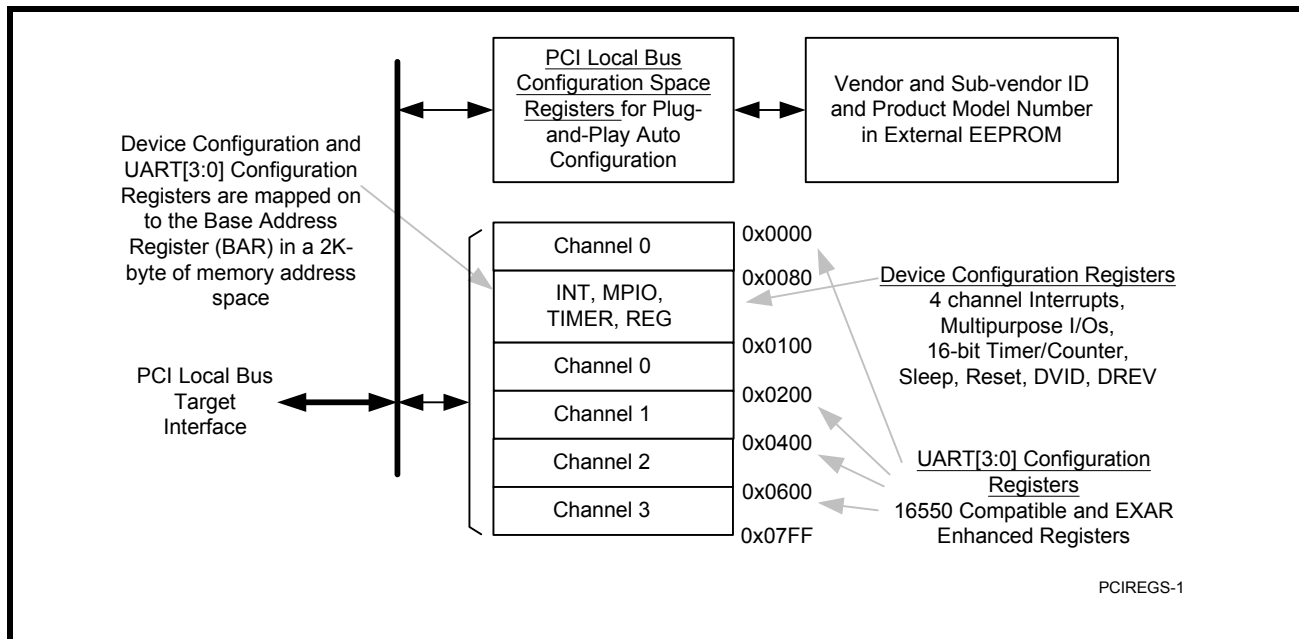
PCI Local Bus Configuration Space Registers for Plug-and-Play Auto Configuration

Vendor and Sub-vendor ID and Product Model Number in External EEPROM

Device Configuration and UART[3:0] Configuration Registers are mapped on to the Base Address Register (BAR) in a 2K-byte of memory address space

PCI Local Bus Target Interface

Channel 0

INT, MPIO, TIMER, REG

Channel 0

Channel 1

Channel 2

Channel 3

0x0000

0x0080

0x0100

0x0200

0x0400

0x0600

0x07FF

Device Configuration Registers
4 channel Interrupts, Multipurpose I/Os, 16-bit Timer/Counter, Sleep, Reset, DVID, DREV

UART[3:0] Configuration Registers
16550 Compatible and EXAR Enhanced Registers

PCIREGS-1